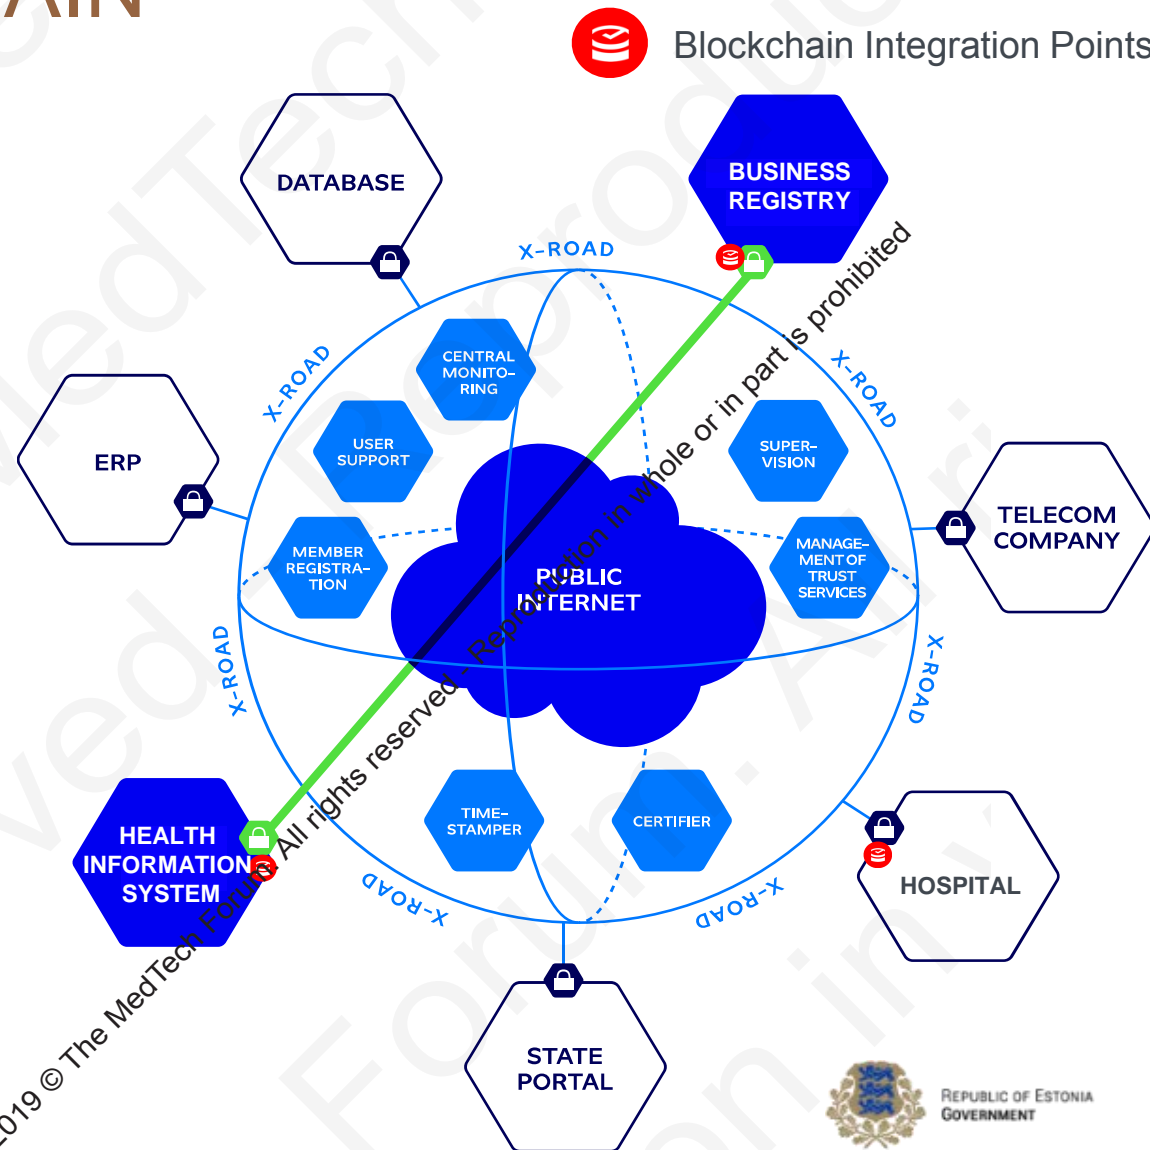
AIN

Blockchain Integration Points

DATABASE

BUSINESS REGISTRY

X-ROAD

X-ROAD

X-ROAD

CENTRAL MONITO-RING

ERP

USER SUPPORT

SUPER-VISION

TELECOM COMPANY

MEMBER REGISTRA-TION

PUBLIC INTERNET

MANAGE-MENT OF TRUST SERVICES

X-ROAD

X-ROAD

HEALTH INFORMATION SYSTEM

TIME-STAMPER

CERTIFIER

HOSPITAL

X-ROAD

X-ROAD

STATE PORTAL

REPUBLIC OF ESTONIA GOVERNMENT

2019 © The MedTech Forum All rights reserved – Reproduction in whole or in part is prohibited